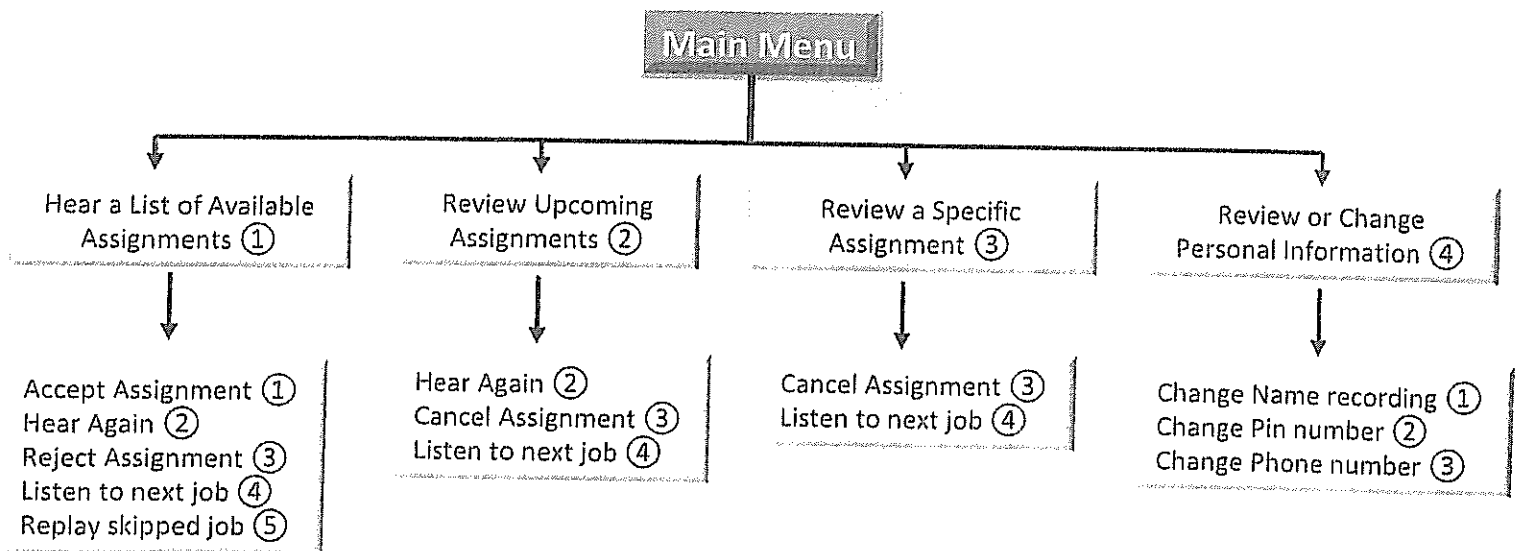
Main Menu

Hear a List of Available Assignments ①

Review Upcoming Assignments ②

Review a Specific Assignment ③

Review or Change Personal Information ④

Accept Assignment ①
Hear Again ②
Reject Assignment ③
Listen to next job ④
Replay skipped job ⑤

Hear Again ②
Cancel Assignment ③
Listen to next job ④

Cancel Assignment ③
Listen to next job ④

Change Name recording ①
Change Pin number ②
Change Phone number ③